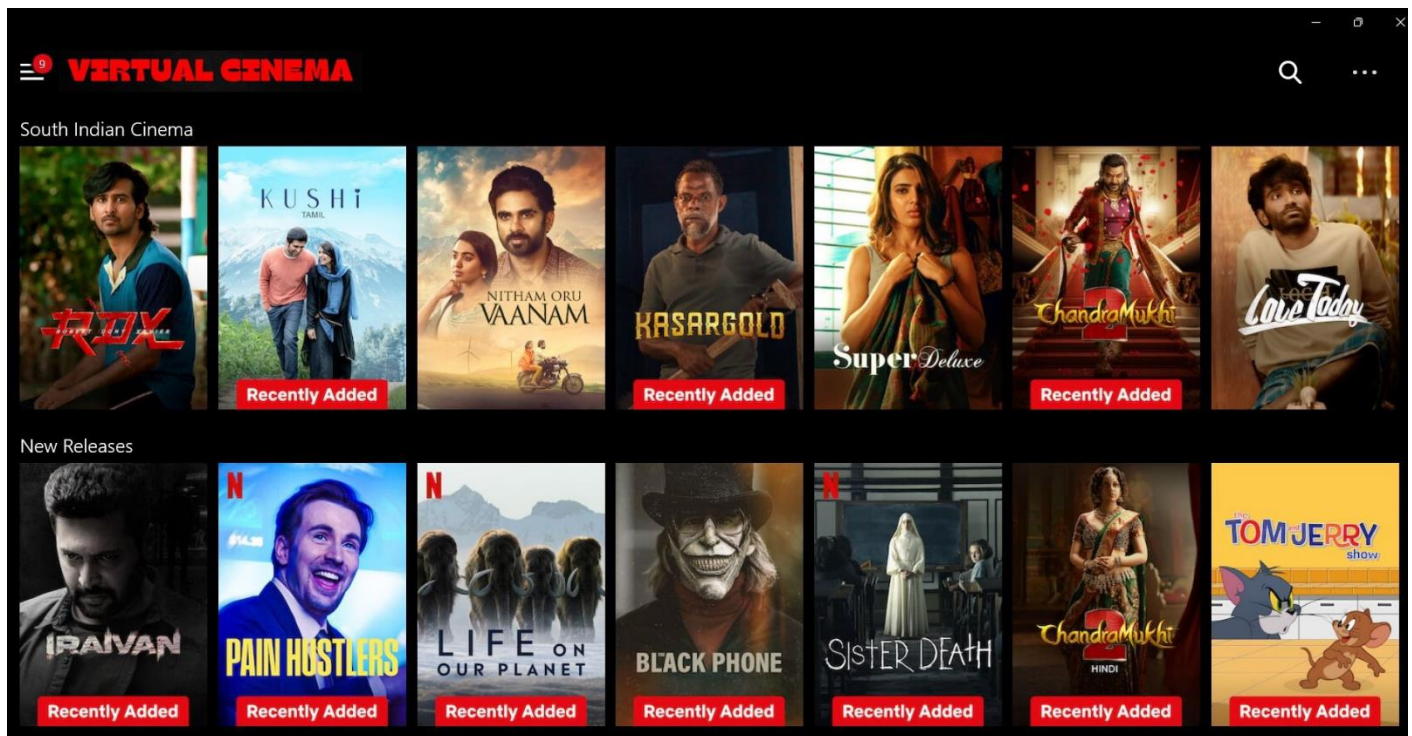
9 VIRTUAL CINEMA

South Indian Cinema

RDX

KUSHI
TAMIL
Recently Added

NITHAM ORU VAANAM

KASARGOLD
Recently Added

Super Deluxe

Chandramukhi 2
Recently Added

Love Today

New Releases

IRAIVAN
Recently Added

N
PAIN HUSTLERS
Recently Added

N
LIFE ON OUR PLANET
Recently Added

BLACK PHONE
Recently Added

N
SISTER DEATH
Recently Added

Chandramukhi 2
HINDI
Recently Added

The TOM and JERRY show
Recently Added